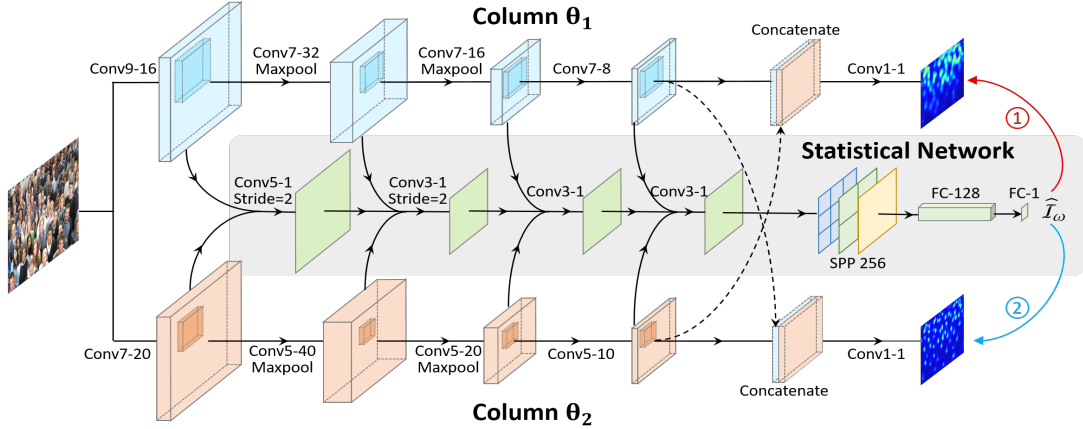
Column $\theta_1$

Conv9-16

Conv7-32
Maxpool

Conv7-16
Maxpool

Conv7-8

Concatenate

Conv1-1

①

Statistical Network

Conv5-1
Stride=2

Conv3-1
Stride=2

Conv3-1

Conv3-1

FC-128

FC-1

$\widehat{\mathcal{I}}_{\omega}$

SPP 256

②

Conv7-20

Conv5-40
Maxpool

Conv5-20
Maxpool

Conv5-10

Conv1-1

Concatenate

Column $\theta_2$